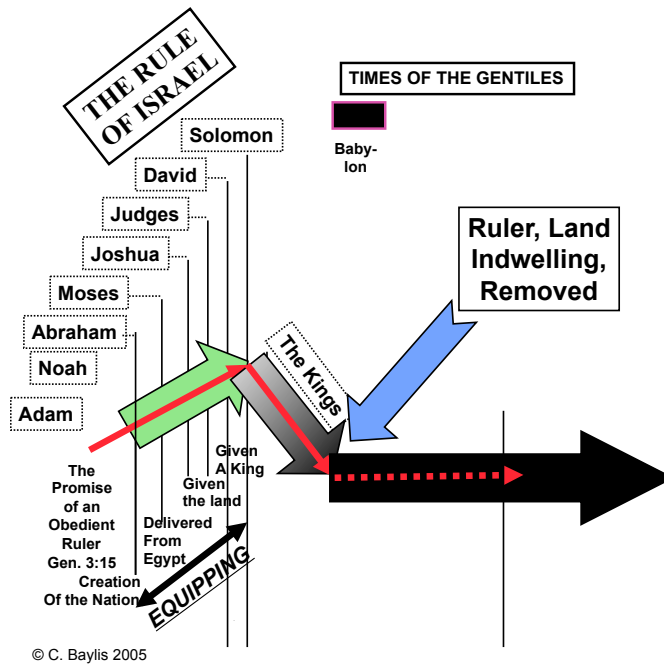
THE RULE OF ISRAEL

TIMES OF THE GENTILES

Babylon

Solomon

David

Judges

Joshua

Moses

Abraham

Noah

Adam

Ruler, Land Indwelling, Removed

The Kings

Given A King

Given the land

Delivered From Egypt

The Promise of an Obedient Ruler Gen. 3:15

Creation Of the Nation

EQUIPPING

© C. Baylis 2005